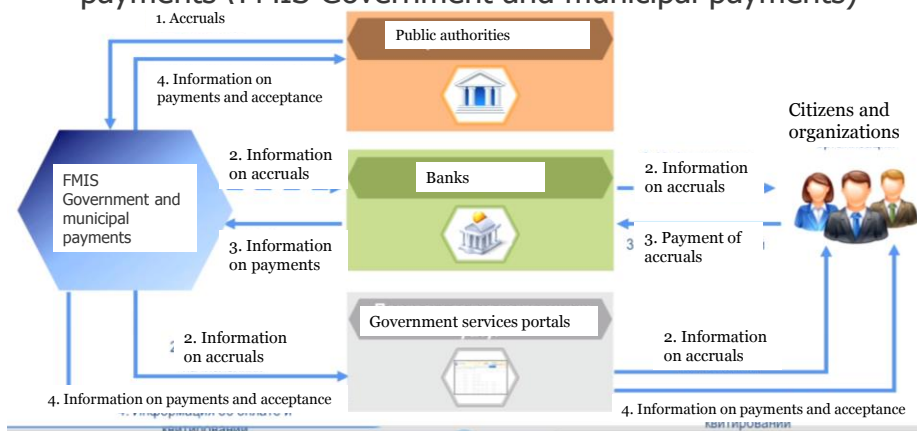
payments (FMIS Government and municipal payments)

1. Accruals

Public authorities

4. Information on payments and acceptance

Citizens and organizations

FMIS Government and municipal payments

2. Information on accruals

Banks

2. Information on accruals

3. Information on payments

3. Payment of accruals

2. Information on accruals

Government services portals

2. Information on accruals

4. Information on payments and acceptance

4. Information on payments and acceptance